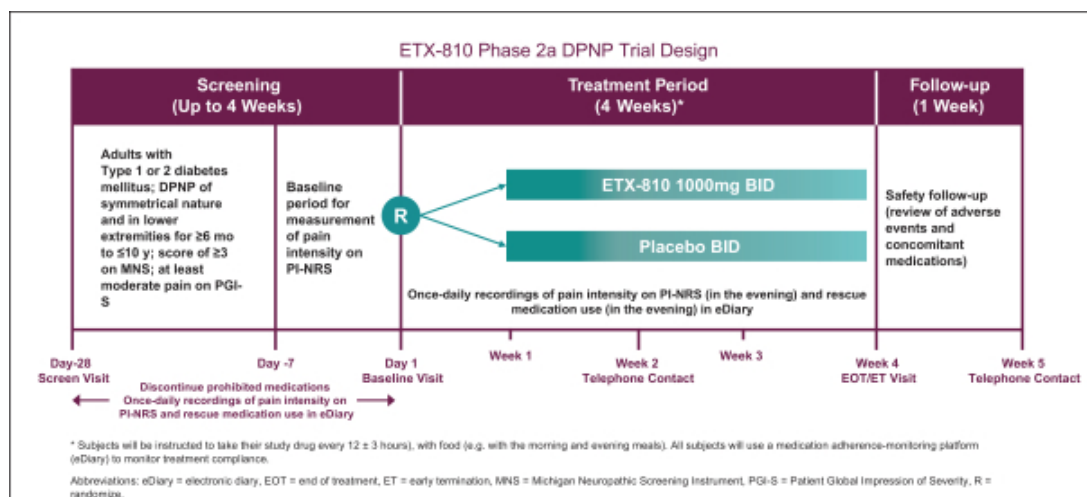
ETX-810 Phase 2a DPNP Trial Design

Screening (Up to 4 Weeks)

Treatment Period (4 Weeks)*

Follow-up (1 Week)

Adults with Type 1 or 2 diabetes mellitus; DPNP of symmetrical nature and in lower extremities for ≥6 mo to ≤10 y; score of ≥3 on MNS; at least moderate pain on PGI-S

Baseline period for measurement of pain intensity on PI-NRS

R

ETX-810 1000mg BID

Placebo BID

Once-daily recordings of pain intensity on PI-NRS (in the evening) and rescue medication use (in the evening) in eDiary

Safety follow-up (review of adverse events and concomitant medications)

Day-28 Screen Visit

Day -7

Day 1 Baseline Visit

Week 1

Week 2 Telephone Contact

Week 3

Week 4 EOT/ET Visit

Week 5 Telephone Contact

Discontinue prohibited medications
Once-daily recordings of pain intensity on PI-NRS and rescue medication use in eDiary

* Subjects will be instructed to take their study drug every 12 ± 3 hours), with food (e.g. with the morning and evening meals). All subjects will use a medication adherence-monitoring platform (eDiary) to monitor treatment compliance.

Abbreviations: eDiary = electronic diary, EOT = end of treatment, ET = early termination, MNS = Michigan Neuropathic Screening Instrument, PGI-S = Patient Global Impression of Severity, R = randomize.